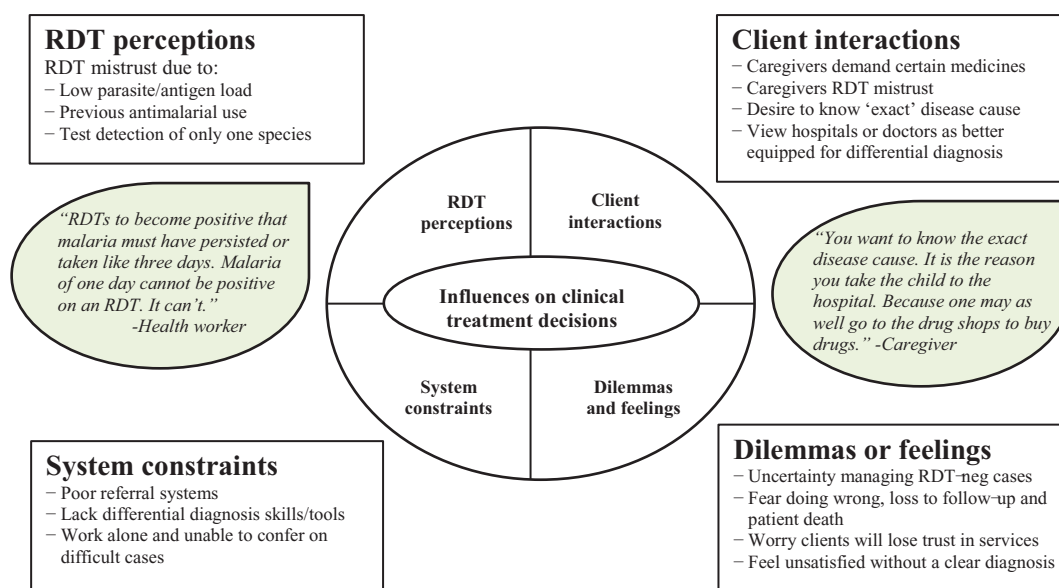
RDT perceptions
RDT mistrust due to:
− Low parasite/antigen load
− Previous antimalarial use
− Test detection of only one species

Client interactions
− Caregivers demand certain medicines
− Caregivers RDT mistrust
− Desire to know 'exact' disease cause
− View hospitals or doctors as better equipped for differential diagnosis

"RDTs to become positive that malaria must have persisted or taken like three days. Malaria of one day cannot be positive on an RDT. It can't."
-Health worker

RDT perceptions

Client interactions

Influences on clinical treatment decisions

System constraints

Dilemmas and feelings

"You want to know the exact disease cause. It is the reason you take the child to the hospital. Because one may as well go to the drug shops to buy drugs." -Caregiver

System constraints
− Poor referral systems
− Lack differential diagnosis skills/tools
− Work alone and unable to confer on difficult cases

Dilemmas or feelings
− Uncertainty managing RDT-neg cases
− Fear doing wrong, loss to follow-up and patient death
− Worry clients will lose trust in services
− Feel unsatisfied without a clear diagnosis